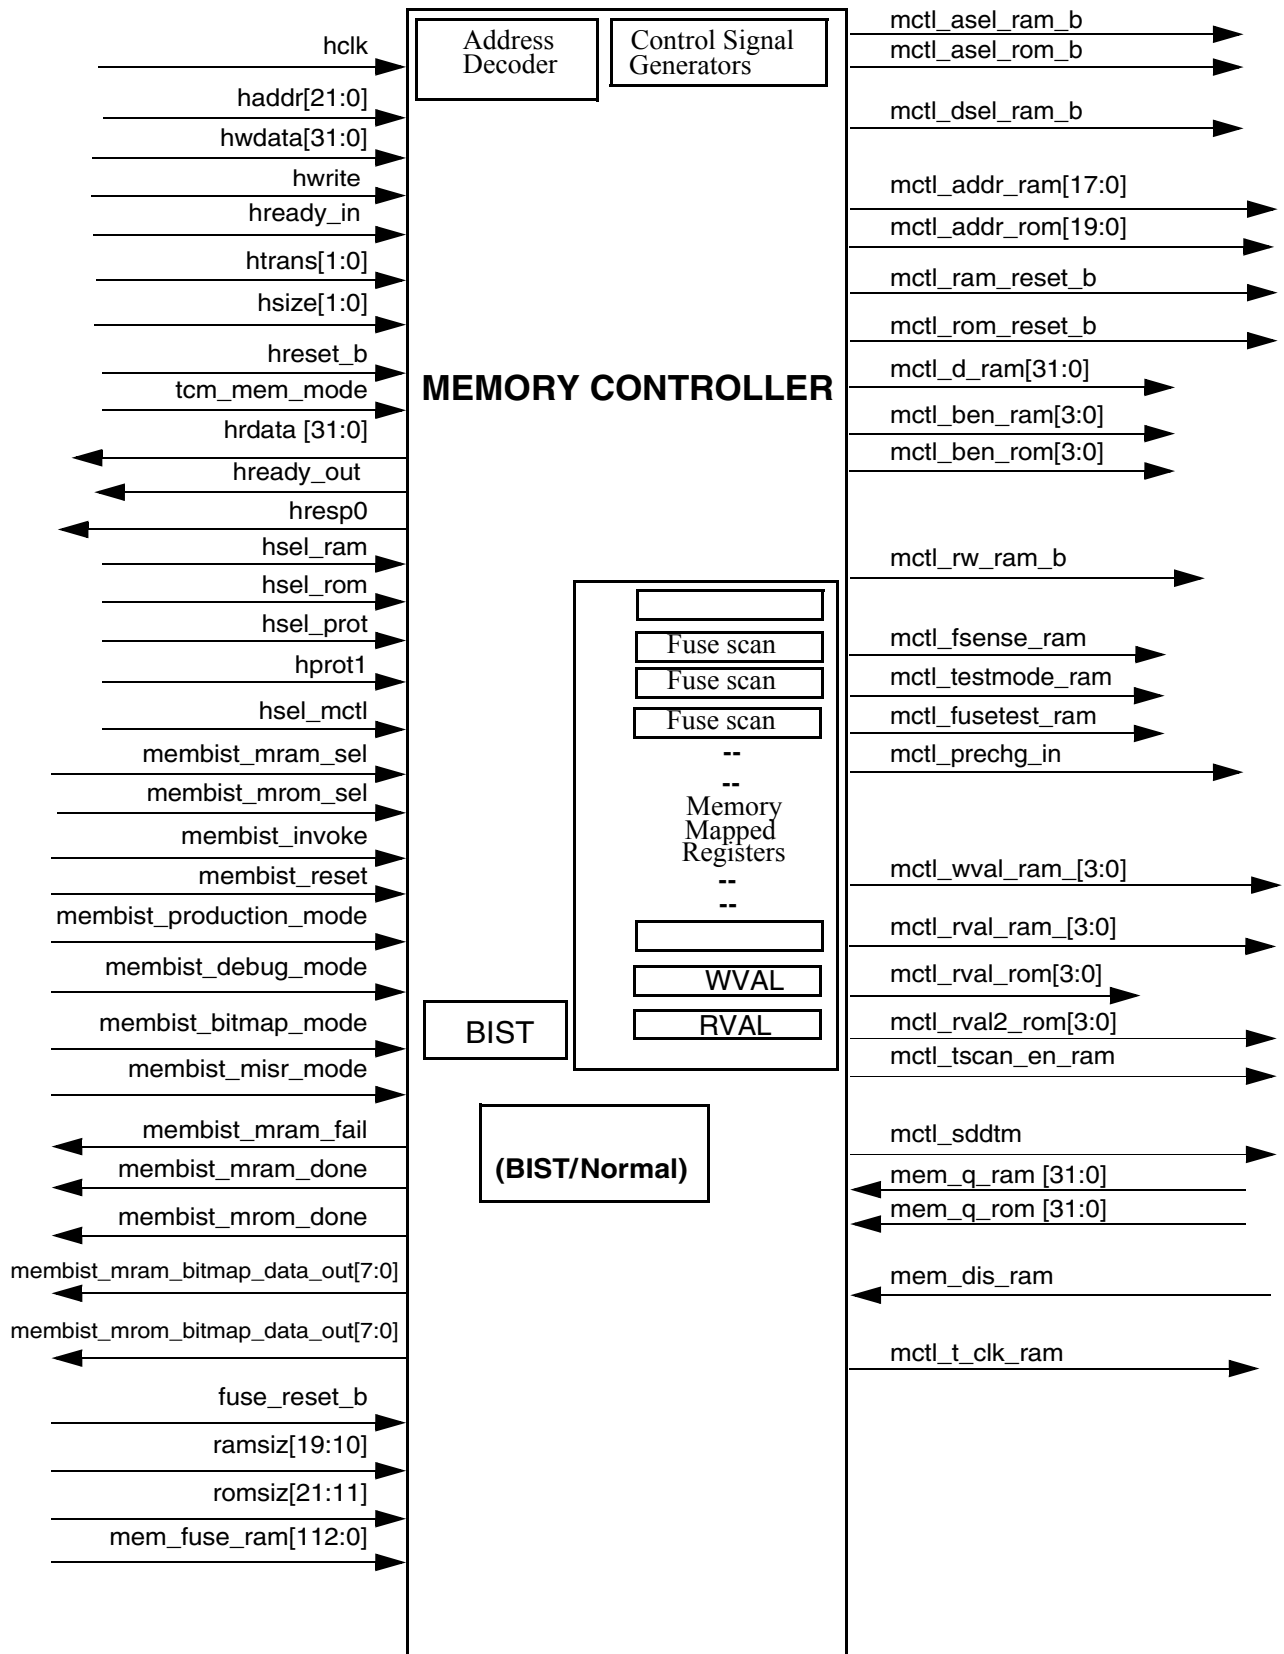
hclk
haddr[21:0]
hwdata[31:0]
hwrite
hready_in
htrans[1:0]
hsize[1:0]
hreset_b
tcm_mem_mode
hrdata [31:0]
hready_out
hresp0
hsel_ram
hsel_rom
hsel_prot
hprot1
hsel_mctl
membist_mram_sel
membist_mrom_sel
membist_invoke
membist_reset
membist_production_mode
membist_debug_mode
membist_bitmap_mode
membist_misr_mode
membist_mram_fail
membist_mram_done
membist_mrom_done
membist_mram_bitmap_data_out[7:0]
membist_mrom_bitmap_data_out[7:0]
fuse_reset_b
ramsiz[19:10]
romsiz[21:11]
mem_fuse_ram[112:0]

Address Decoder
Control Signal Generators

MEMORY CONTROLLER

Fuse scan
Fuse scan
Fuse scan
--
--
Memory Mapped Registers
--
--
WVAL
RVAL

BIST

(BIST/Normal)

mctl_asel_ram_b
mctl_asel_rom_b
mctl_dsel_ram_b
mctl_addr_ram[17:0]
mctl_addr_rom[19:0]
mctl_ram_reset_b
mctl_rom_reset_b
mctl_d_ram[31:0]
mctl_ben_ram[3:0]
mctl_ben_rom[3:0]
mctl_rw_ram_b
mctl_fsense_ram
mctl_testmode_ram
mctl_fusetest_ram
mctl_prechg_in
mctl_wval_ram_[3:0]
mctl_rval_ram_[3:0]
mctl_rval_rom[3:0]
mctl_rval2_rom[3:0]
mctl_tscan_en_ram
mctl_sddtm
mem_q_ram [31:0]
mem_q_rom [31:0]
mem_dis_ram
mctl_t_clk_ram